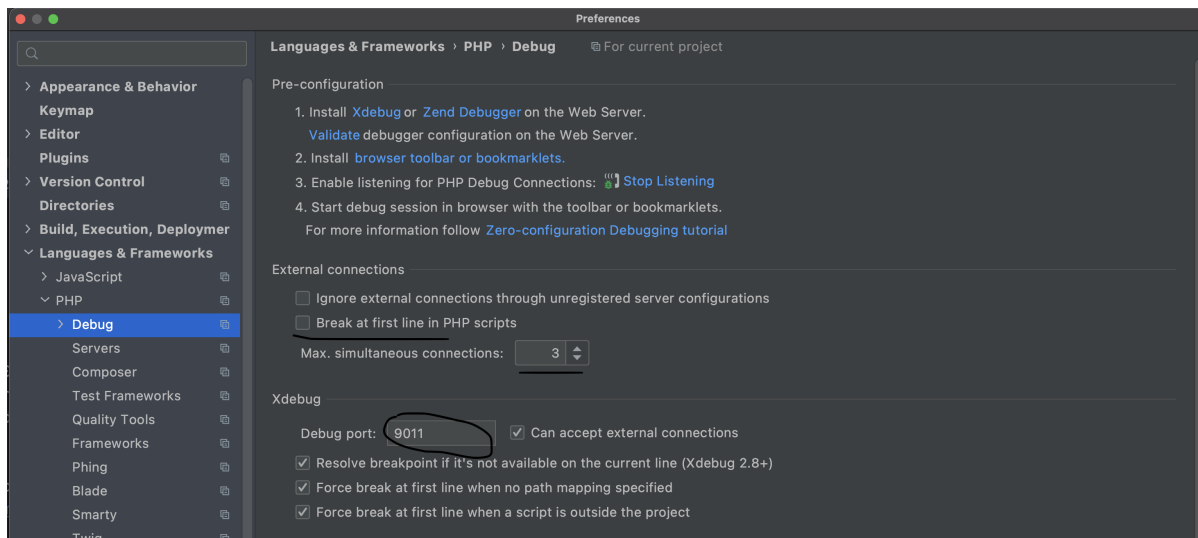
Preferences

> Appearance & Behavior
Keymap
> Editor
Plugins
> Version Control
Directories
> Build, Execution, Deploymer
Languages & Frameworks
> JavaScript
PHP
> Debug
Servers
Composer
Test Frameworks
Quality Tools
Frameworks
Phing
Blade
Smarty
Twig

Languages & Frameworks › PHP › Debug For current project

Pre-configuration

1. Install Xdebug or Zend Debugger on the Web Server.
Validate debugger configuration on the Web Server.
2. Install browser toolbar or bookmarklets.
3. Enable listening for PHP Debug Connections: Stop Listening
4. Start debug session in browser with the toolbar or bookmarklets.
For more information follow Zero-configuration Debugging tutorial

External connections

Ignore external connections through unregistered server configurations
Break at first line in PHP scripts
Max. simultaneous connections: 3

Xdebug

Debug port: 9011 Can accept external connections
Resolve breakpoint if it's not available on the current line (Xdebug 2.8+)
Force break at first line when no path mapping specified
Force break at first line when a script is outside the project